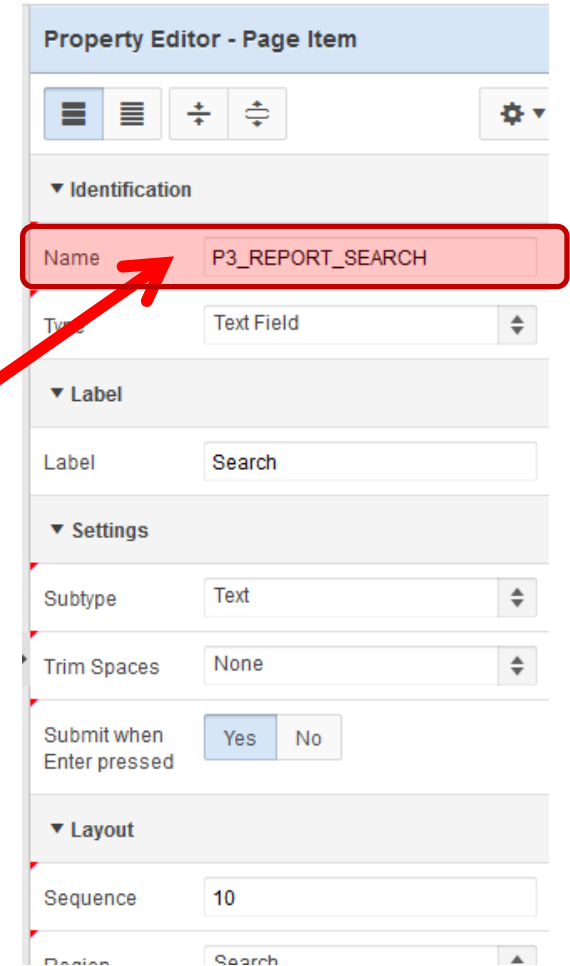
Property Editor - Page Item

▼ Identification

Name P3_REPORT_SEARCH

Type Text Field

▼ Label

Label Search

▼ Settings

Subtype Text

Trim Spaces None

Submit when Enter pressed Yes No

▼ Layout

Sequence 10

Region Search